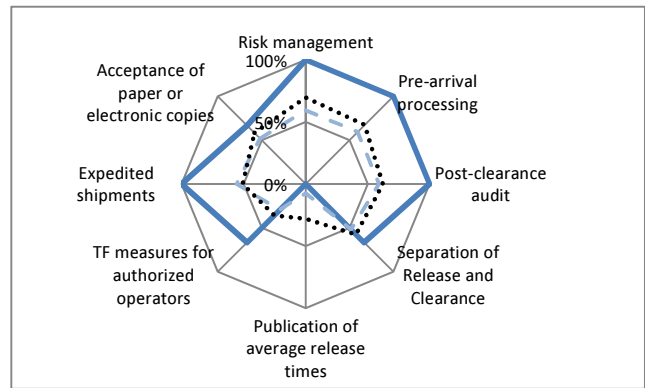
Risk management

100%

Pre-arrival processing

Acceptance of paper or electronic copies

50%

Post-clearance audit

Expedited shipments

0%

Separation of Release and Clearance

TF measures for authorized operators

Publication of average release times